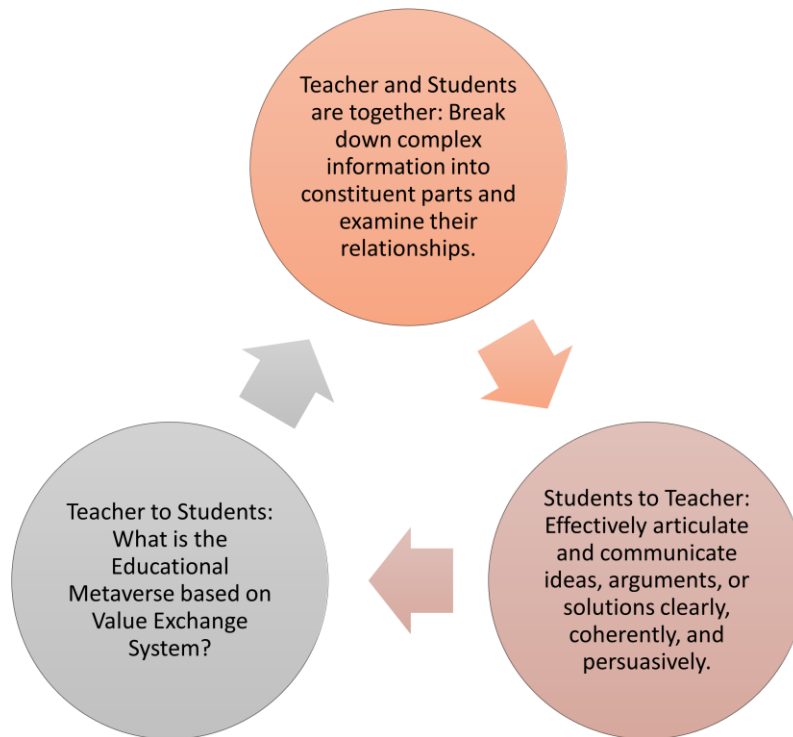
Teacher and Students are together: Break down complex information into constituent parts and examine their relationships.

Students to Teacher: Effectively articulate and communicate ideas, arguments, or solutions clearly, coherently, and persuasively.

Teacher to Students: What is the Educational Metaverse based on Value Exchange System?